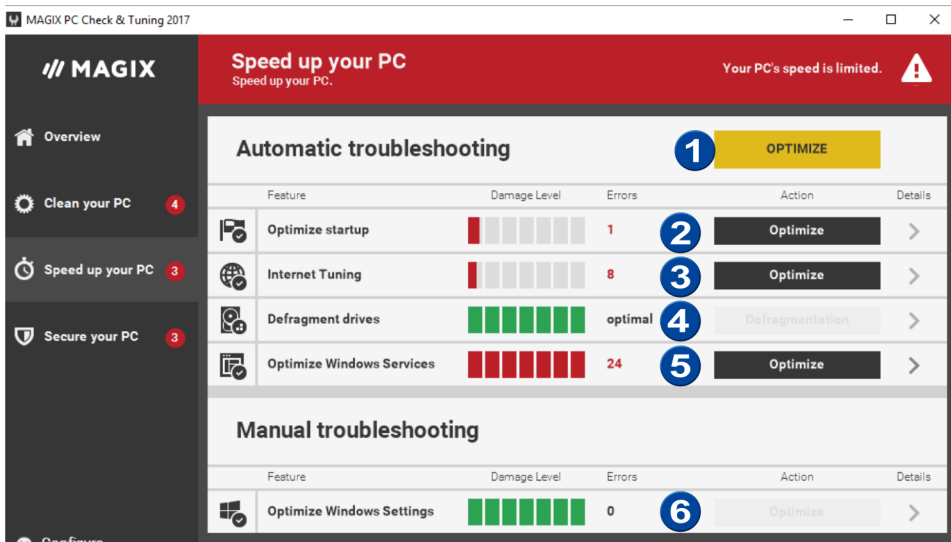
MAGIX PC Check & Tuning 2017

MAGIX

Overview

Clean your PC 4

Speed up your PC 3

Secure your PC 3

Configure

Speed up your PC
Speed up your PC.

Your PC's speed is limited.

Automatic troubleshooting

1 OPTIMIZE

| Feature | Damage Level | Errors | Action | Details |
|---|---|---|---|---|
| Optimize startup | | 1 | 2 Optimize | › |
| Internet Tuning | | 8 | 3 Optimize | › |
| Defragment drives | | optimal | 4 Defragmentation | › |
| Optimize Windows Services | | 24 | 5 Optimize | › |

Manual troubleshooting

| Feature | Damage Level | Errors | Action | Details |
|---|---|---|---|---|
| Optimize Windows Settings | | 0 | 6 Optimize | › |